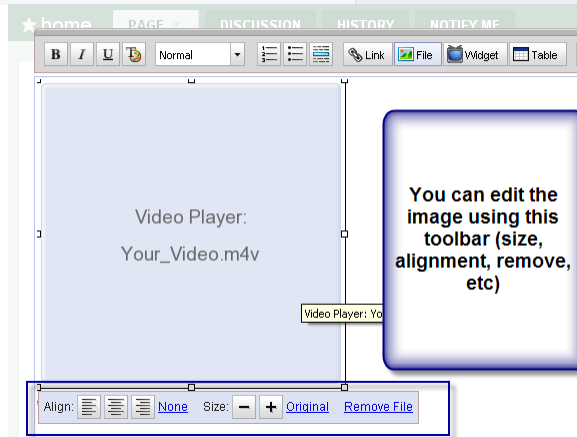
★ home PAGE DISCUSSION HISTORY NOTIFY ME

B I U Normal Link File Widget Table

Video Player:

Your_Video.m4v

Video Player: Yo

You can edit the image using this toolbar (size, alignment, remove, etc)

Align: None Size: − + Original Remove File